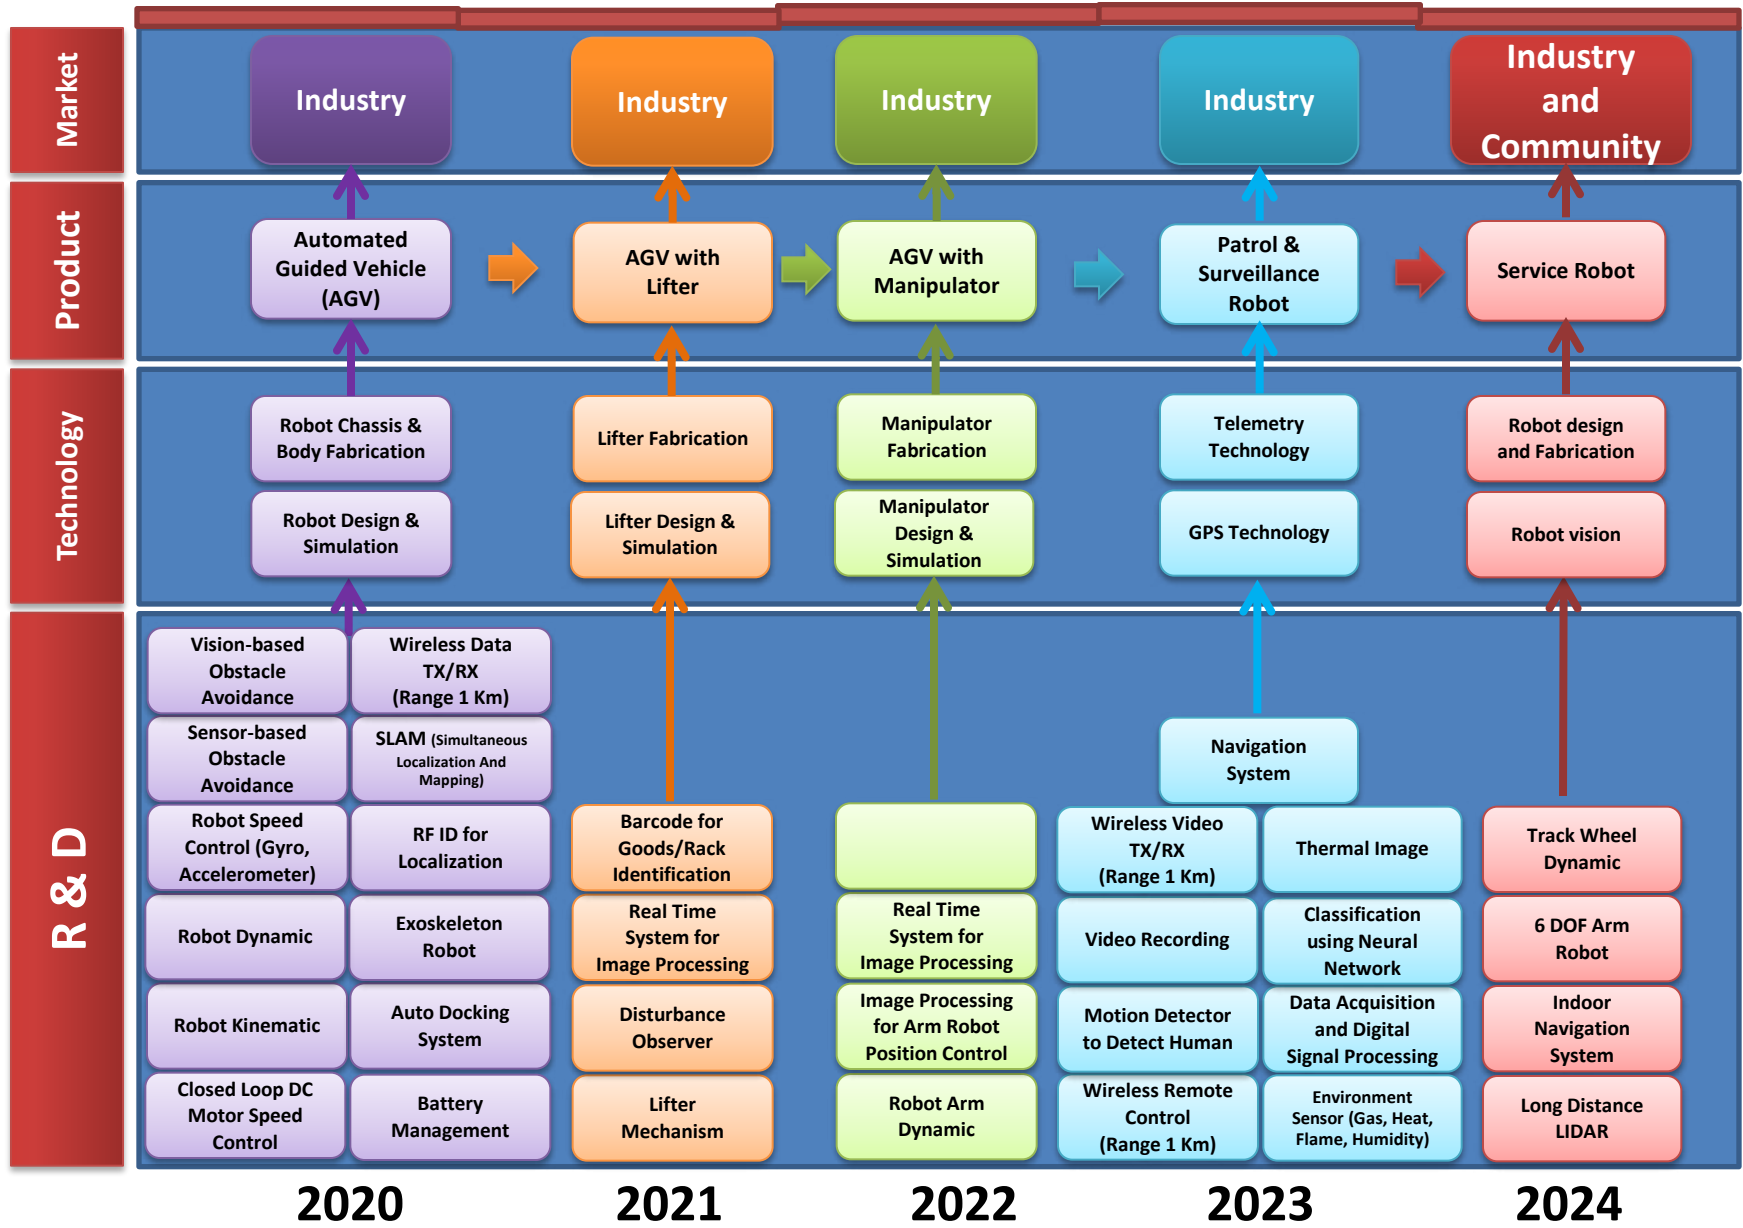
Market

Industry

Industry

Industry

Industry

Industry and Community

Product

Automated Guided Vehicle (AGV)

AGV with Lifter

AGV with Manipulator

Patrol & Surveillance Robot

Service Robot

Technology

Robot Chassis & Body Fabrication

Robot Design & Simulation

Lifter Fabrication

Lifter Design & Simulation

Manipulator Fabrication

Manipulator Design & Simulation

Telemetry Technology

GPS Technology

Robot design and Fabrication

Robot vision

R & D

Vision-based Obstacle Avoidance

Wireless Data TX/RX (Range 1 Km)

Sensor-based Obstacle Avoidance

SLAM (Simultaneous Localization And Mapping)

Robot Speed Control (Gyro, Accelerometer)

RF ID for Localization

Robot Dynamic

Exoskeleton Robot

Robot Kinematic

Auto Docking System

Closed Loop DC Motor Speed Control

Battery Management

Barcode for Goods/Rack Identification

Real Time System for Image Processing

Disturbance Observer

Lifter Mechanism

Real Time System for Image Processing

Image Processing for Arm Robot Position Control

Robot Arm Dynamic

Navigation System

Wireless Video TX/RX (Range 1 Km)

Thermal Image

Video Recording

Classification using Neural Network

Motion Detector to Detect Human

Data Acquisition and Digital Signal Processing

Wireless Remote Control (Range 1 Km)

Environment Sensor (Gas, Heat, Flame, Humidity)

Track Wheel Dynamic

6 DOF Arm Robot

Indoor Navigation System

Long Distance LIDAR

2020

2021

2022

2023

2024